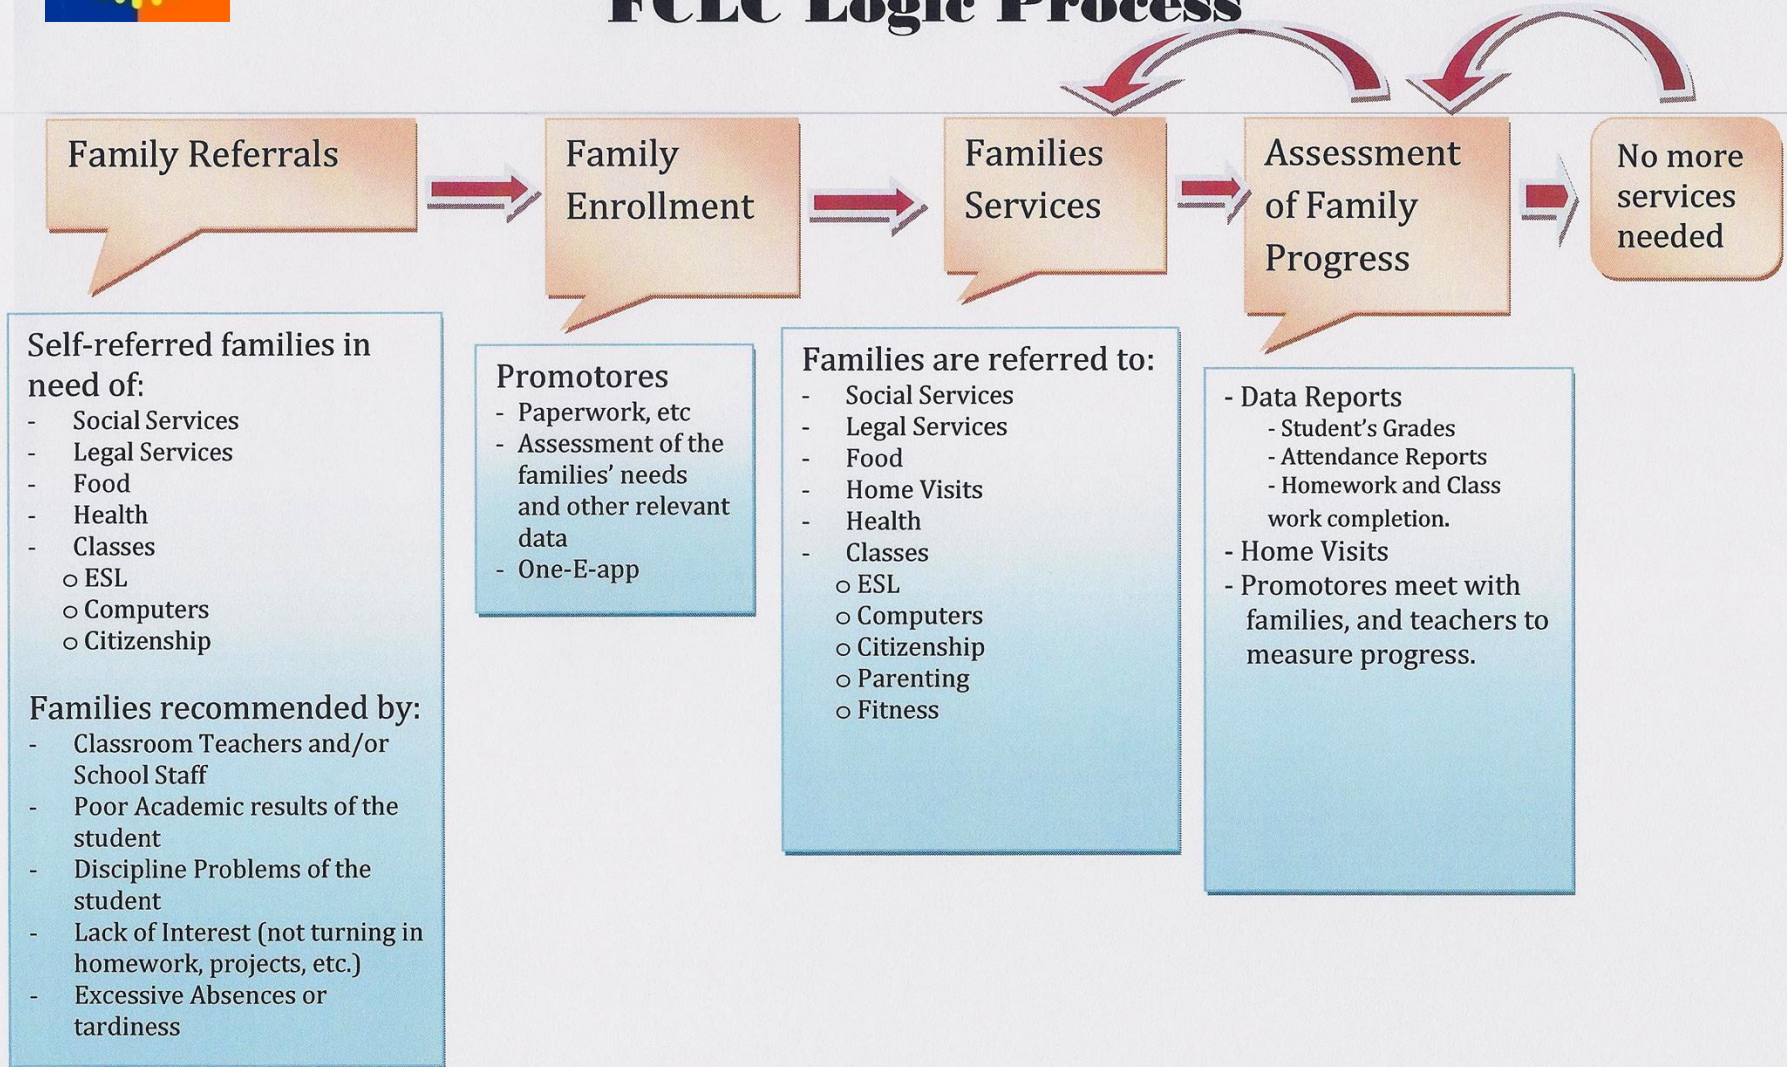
FCLC Logic Process

Family Referrals

Family Enrollment

Families Services

Assessment of Family Progress

No more services needed

Self-referred families in need of:
- Social Services
- Legal Services
- Food
- Health
- Classes
○ ESL
○ Computers
○ Citizenship

Families recommended by:
- Classroom Teachers and/or School Staff
- Poor Academic results of the student
- Discipline Problems of the student
- Lack of Interest (not turning in homework, projects, etc.)
- Excessive Absences or tardiness

Promotores
- Paperwork, etc
- Assessment of the families' needs and other relevant data
- One-E-app

Families are referred to:
- Social Services
- Legal Services
- Food
- Home Visits
- Health
- Classes
○ ESL
○ Computers
○ Citizenship
○ Parenting
○ Fitness

- Data Reports
- Student's Grades
- Attendance Reports
- Homework and Class work completion.
- Home Visits
- Promotores meet with families, and teachers to measure progress.